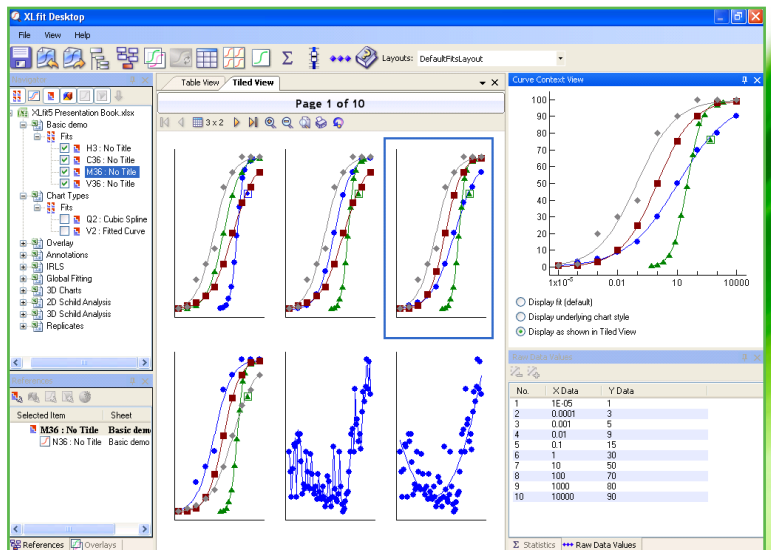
XLfit Desktop

File View Help

Layouts: DefaultFitsLayout

Navigator

XLfit5 Presentation Book.xlsx
Basic demo
Fits
H3 : No Title
C36 : No Title
M36 : No Title
V36 : No Title
Chart Types
Fits
Q2 : Cubic Spline
V2 : Fitted Curve
Overlay
Annotations
IRLS
Global Fitting
3D Charts
2D Schild Analysis
3D Schild Analysis
Replicates

References

| Selected Item | Sheet |
|---|---|
| M36 : No Title | Basic demo |
| N36 : No Title | Basic demo |

References Overlays

Table View Tiled View

Page 1 of 10

3 x 2

Curve Context View

100
90
80
70
60
50
40
30
20
10
0
1x10⁻⁶ 0.01 10 10000

Display fit (default)
Display underlying chart style
Display as shown in Tiled View

Raw Data Values

| No. | X Data | Y Data |
|---|---|---|
| 1 | 1E-05 | 1 |
| 2 | 0.0001 | 3 |
| 3 | 0.001 | 5 |
| 4 | 0.01 | 9 |
| 5 | 0.1 | 15 |
| 6 | 1 | 30 |
| 7 | 10 | 50 |
| 8 | 100 | 70 |
| 9 | 1000 | 80 |
| 10 | 10000 | 90 |

Statistics Raw Data Values